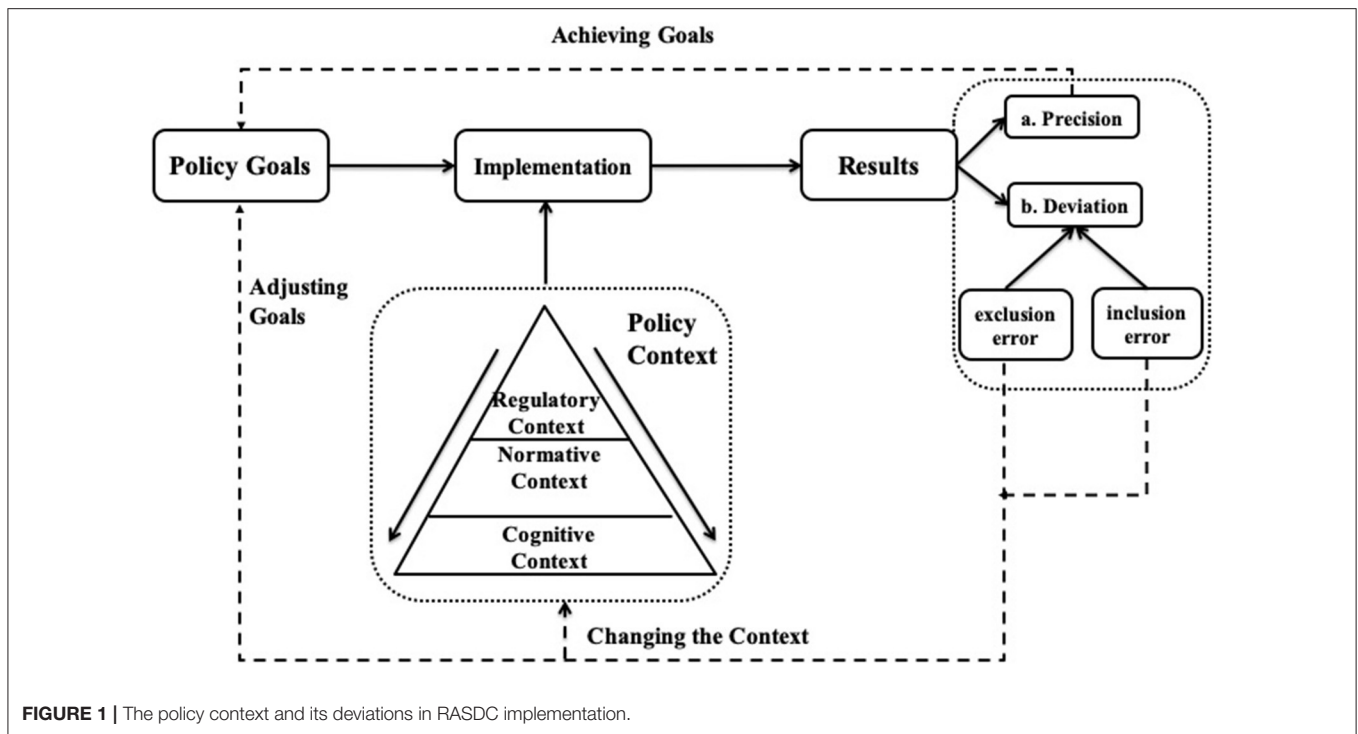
Achieving Goals

Policy Goals

Implementation

Results

a. Precision

b. Deviation

Adjusting Goals

Policy Context

Regulatory Context

Normative Context

Cognitive Context

exclusion error

inclusion error

Changing the Context

FIGURE 1 | The policy context and its deviations in RASDC implementation.